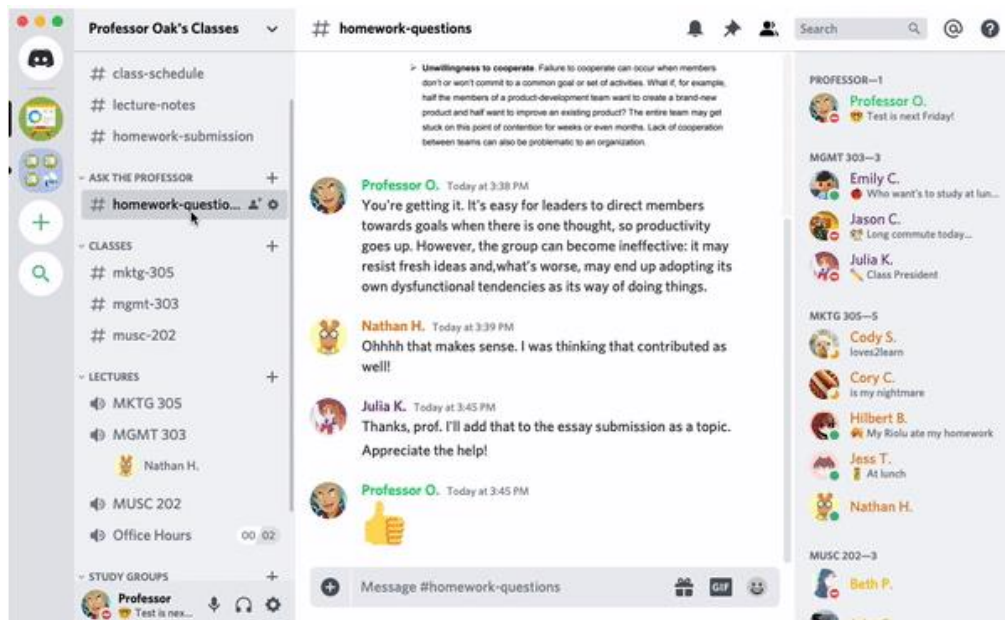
Professor Oak's Classes

# class-schedule
# lecture-notes
# homework-submission

ASK THE PROFESSOR +
# homework-questio...

CLASSES +
# mktg-305
# mgmt-303
# musc-202

LECTURES +
MKTG 305
MGMT 303
Nathan H.
MUSC 202
Office Hours 00 02

STUDY GROUPS +

Professor
Test is nex...

# homework-questions

Search

Unwillingness to cooperate. Failure to cooperate can occur when members don't or won't commit to a common goal or set of activities. What if, for example, half the members of a product-development team want to create a brand-new product and half want to improve an existing product? The entire team may get stuck on this point of contention for weeks or even months. Lack of cooperation between teams can also be problematic to an organization.

Professor O. Today at 3:38 PM
You're getting it. It's easy for leaders to direct members towards goals when there is one thought, so productivity goes up. However, the group can become ineffective: it may resist fresh ideas and,what's worse, may end up adopting its own dysfunctional tendencies as its way of doing things.

Nathan H. Today at 3:39 PM
Ohhhh that makes sense. I was thinking that contributed as well!

Julia K. Today at 3:45 PM
Thanks, prof. I'll add that to the essay submission as a topic. Appreciate the help!

Professor O. Today at 3:45 PM

Message #homework-questions

GIF

PROFESSOR—1
Professor O.
Test is next Friday!

MGMT 303—3
Emily C.
Who want's to study at lun...
Jason C.
Long commute today...
Julia K.
Class President

MKTG 305—5
Cody S.
loves2learn
Cory C.
is my nightmare
Hilbert B.
My Riolu ate my homework
Jess T.
At lunch
Nathan H.

MUSC 202—3
Beth P.